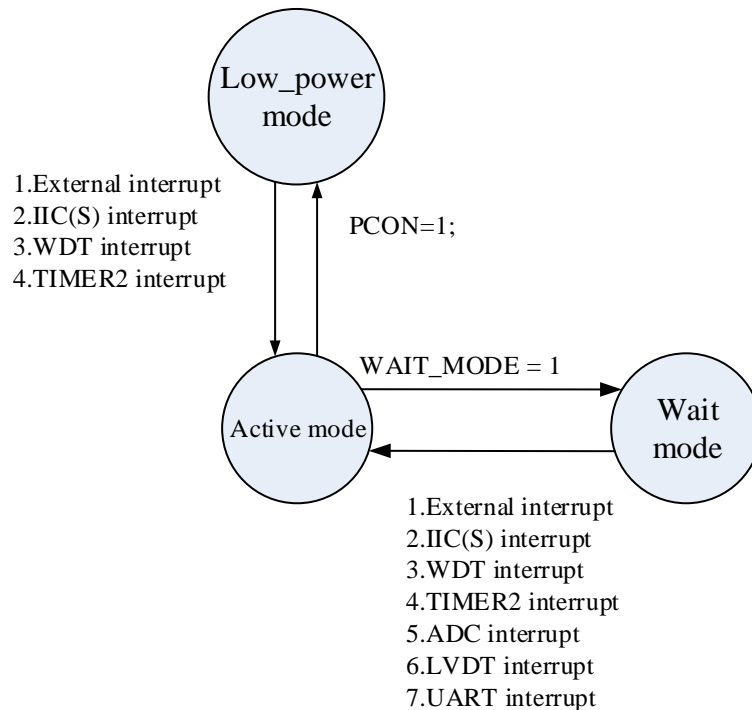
Low_power mode

1.External interrupt
2.IIC(S) interrupt
3.WDT interrupt
4.TIMER2 interrupt

PCON=1;

WAIT_MODE = 1

Active mode

Wait mode

1.External interrupt
2.IIC(S) interrupt
3.WDT interrupt
4.TIMER2 interrupt
5.ADC interrupt
6.LVDT interrupt
7.UART interrupt